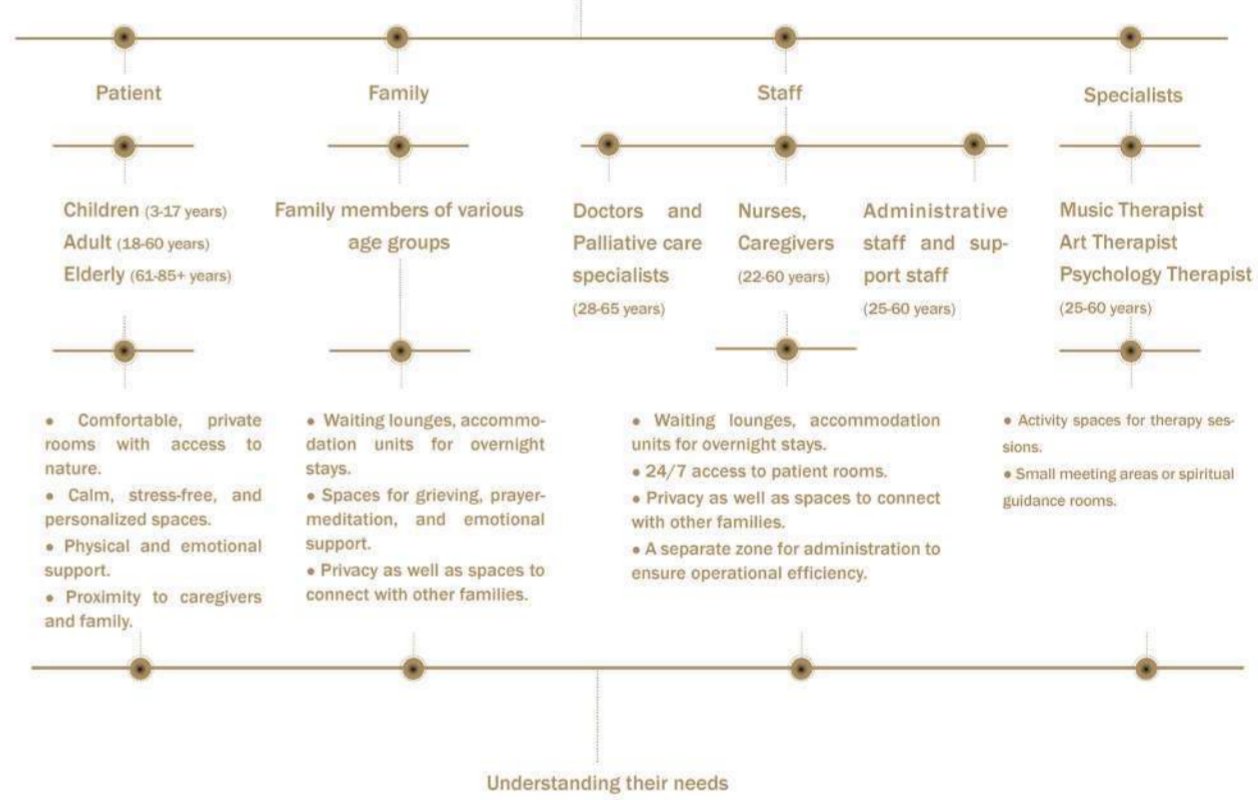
Patient

Family

Staff

Specialists

Children (3-17 years)
Adult (18-60 years)
Elderly (61-85+ years)

Family members of various age groups

Doctors and Palliative care specialists
(28-65 years)

Nurses, Caregivers
(22-60 years)

Administrative staff and support staff
(25-60 years)

Music Therapist
Art Therapist
Psychology Therapist
(25-60 years)

• Comfortable, private rooms with access to nature.
• Calm, stress-free, and personalized spaces.
• Physical and emotional support.
• Proximity to caregivers and family.

• Waiting lounges, accommodation units for overnight stays.
• Spaces for grieving, prayer-meditation, and emotional support.
• Privacy as well as spaces to connect with other families.

• Waiting lounges, accommodation units for overnight stays.
• 24/7 access to patient rooms.
• Privacy as well as spaces to connect with other families.
• A separate zone for administration to ensure operational efficiency.

• Activity spaces for therapy sessions.
• Small meeting areas or spiritual guidance rooms.

Understanding their needs